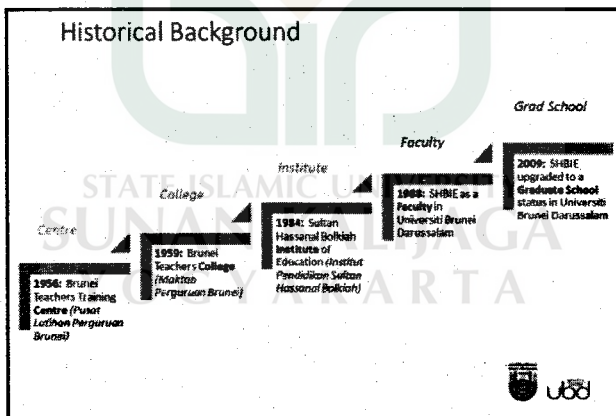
Historical Background

Centre

1956: Brunei Teachers Training Centre (Pusat Latihan Perguruan Brunei)

College

1959: Brunei Teachers College (Maktab Perguruan Brunei)

Institute

1984: Sultan Hassanal Bolkiah Institute of Education (Institut Pendidikan Sultan Hassanal Bolkiah)

Faculty

1988: SHBIE as a Faculty in Universiti Brunei Darussalam

Grad School

2009: SHBIE upgraded to a Graduate School status in Universiti Brunei Darussalam

STATE ISLAMIC UNIVERSITY
SUNAN KALIJAGA
YOGYAKARTA

UBD